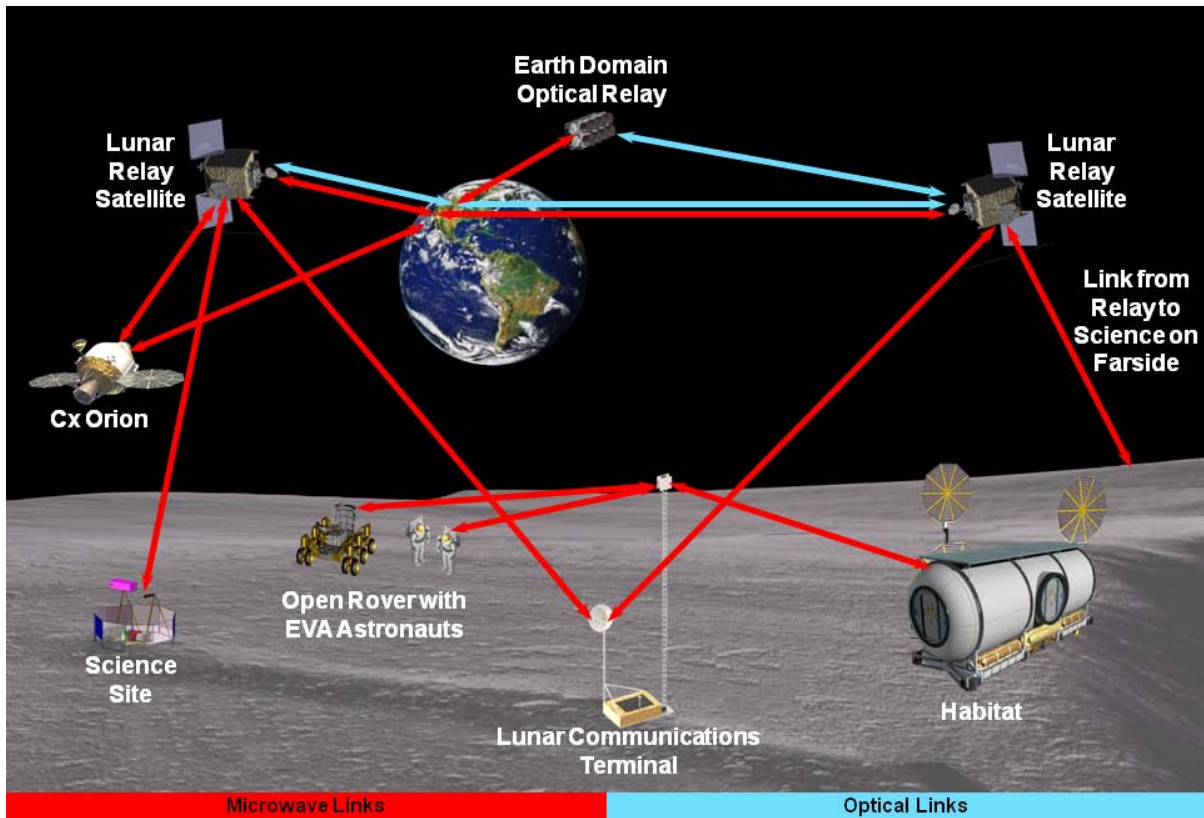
Earth Domain Optical Relay

Lunar Relay Satellite

Lunar Relay Satellite

Link from Relay to Science on Farside

Cx Orion

Open Rover with EVA Astronauts

Science Site

Lunar Communications Terminal

Habitat

Microwave Links

Optical Links